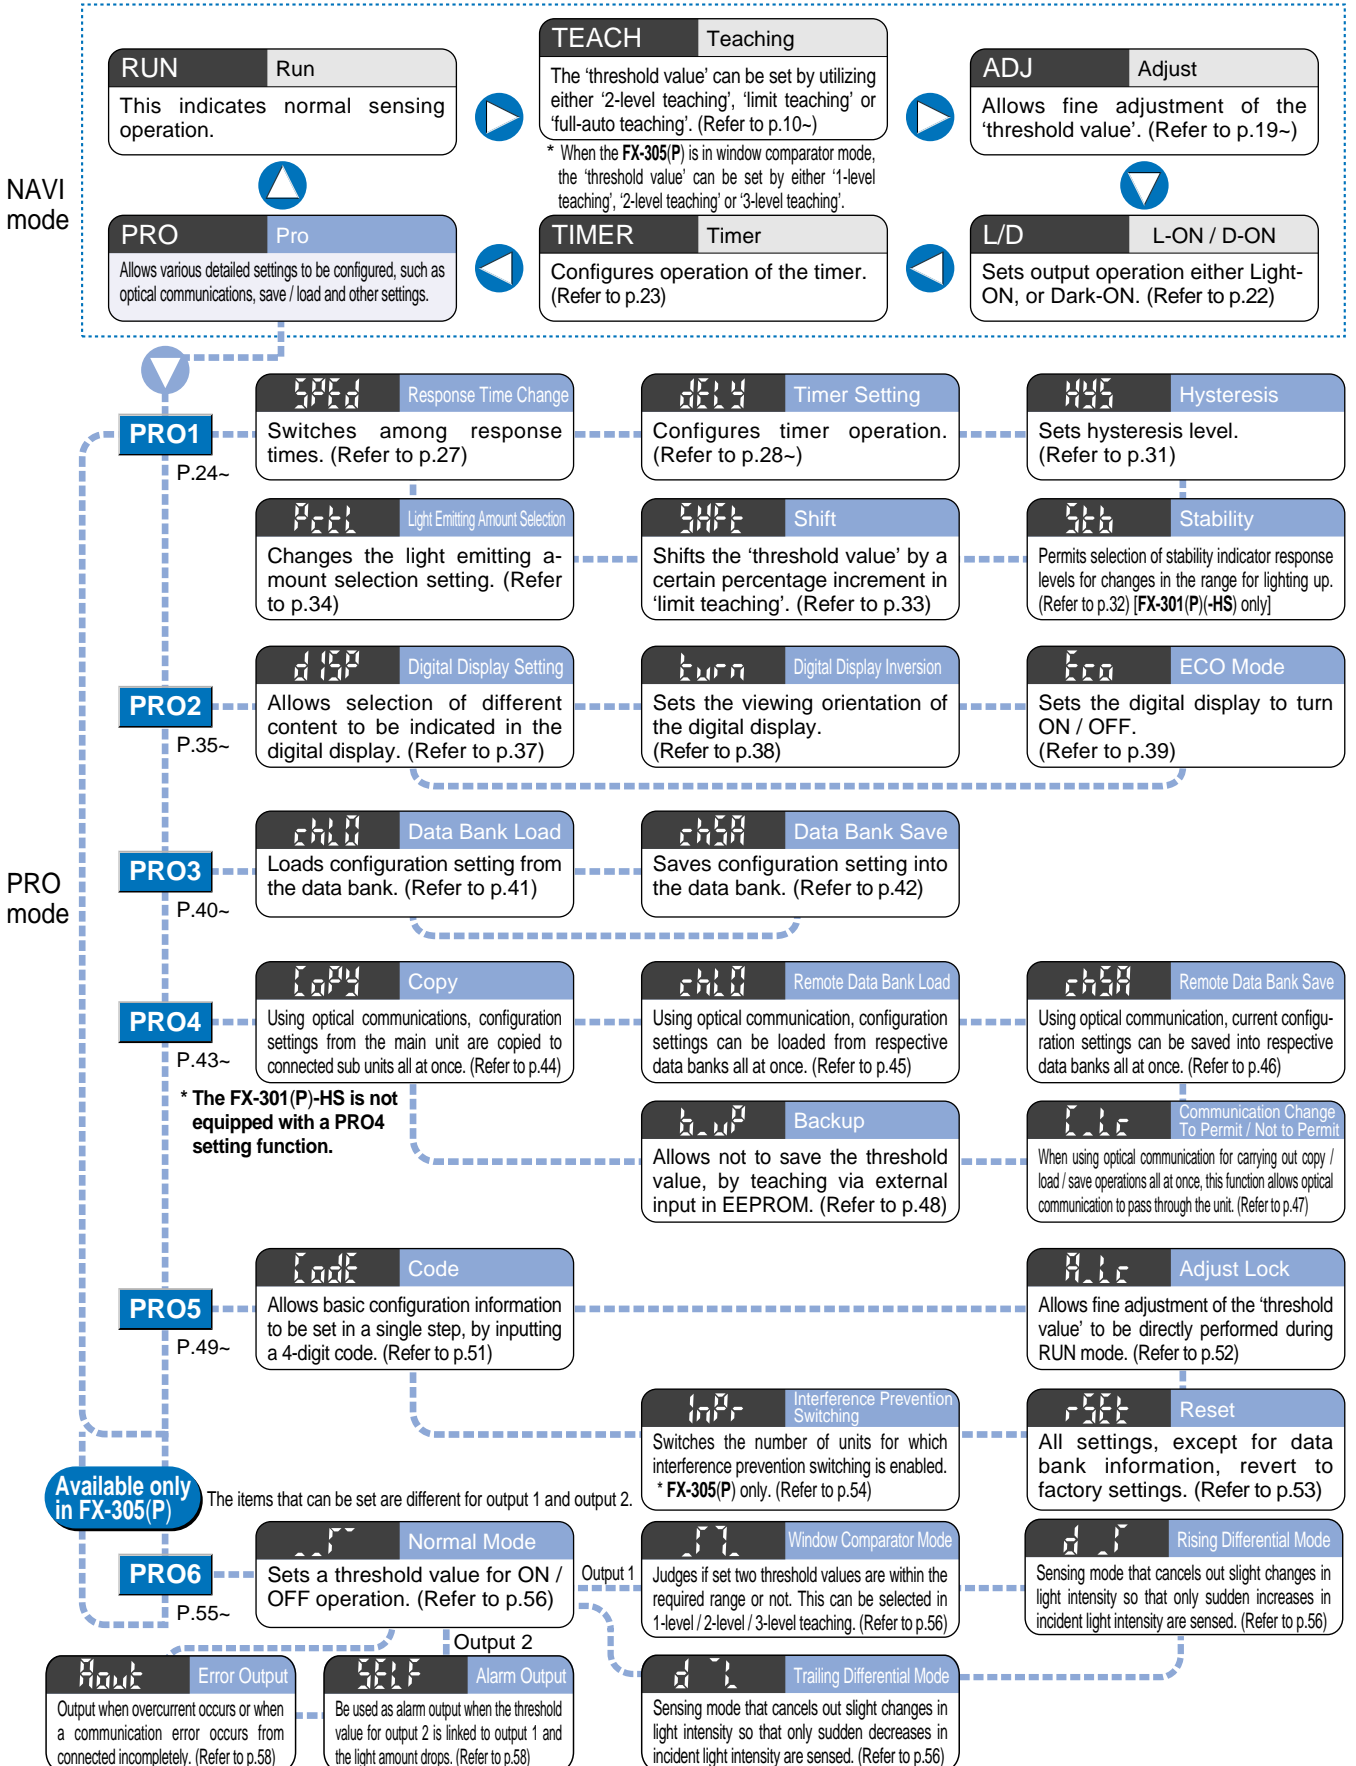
NAVI mode

RUN | Run
This indicates normal sensing operation.

TEACH | Teaching
The 'threshold value' can be set by utilizing either '2-level teaching', 'limit teaching' or 'full-auto teaching'. (Refer to p.10~)
* When the FX-305(P) is in window comparator mode, the 'threshold value' can be set by either '1-level teaching', '2-level teaching' or '3-level teaching'.

ADJ | Adjust
Allows fine adjustment of the 'threshold value'. (Refer to p.19~)

PRO | Pro
Allows various detailed settings to be configured, such as optical communications, save / load and other settings.

TIMER | Timer
Configures operation of the timer. (Refer to p.23)

L/D | L-ON / D-ON
Sets output operation either Light-ON, or Dark-ON. (Refer to p.22)

PRO mode

PRO1
P.24~

SPEd | Response Time Change
Switches among response times. (Refer to p.27)

dELY | Timer Setting
Configures timer operation. (Refer to p.28~)

HYS | Hysteresis
Sets hysteresis level. (Refer to p.31)

PctL | Light Emitting Amount Selection
Changes the light emitting amount selection setting. (Refer to p.34)

SHFt | Shift
Shifts the 'threshold value' by a certain percentage increment in 'limit teaching'. (Refer to p.33)

Stb | Stability
Permits selection of stability indicator response levels for changes in the range for lighting up. (Refer to p.32) [FX-301(P)(-HS) only]

PRO2
P.35~

dISP | Digital Display Setting
Allows selection of different content to be indicated in the digital display. (Refer to p.37)

turn | Digital Display Inversion
Sets the viewing orientation of the digital display. (Refer to p.38)

Eco | ECO Mode
Sets the digital display to turn ON / OFF. (Refer to p.39)

PRO3
P.40~

chLd | Data Bank Load
Loads configuration setting from the data bank. (Refer to p.41)

chSA | Data Bank Save
Saves configuration setting into the data bank. (Refer to p.42)

PRO4
P.43~

CoPY | Copy
Using optical communications, configuration settings from the main unit are copied to connected sub units all at once. (Refer to p.44)

chLd | Remote Data Bank Load
Using optical communication, configuration settings can be loaded from respective data banks all at once. (Refer to p.45)

chSA | Remote Data Bank Save
Using optical communication, current configuration settings can be saved into respective data banks all at once. (Refer to p.46)

* The FX-301(P)-HS is not equipped with a PRO4 setting function.

b_uP | Backup
Allows not to save the threshold value, by teaching via external input in EEPROM. (Refer to p.48)

C_Lc | Communication Change To Permit / Not to Permit
When using optical communication for carrying out copy / load / save operations all at once, this function allows optical communication to pass through the unit. (Refer to p.47)

PRO5
P.49~

CodE | Code
Allows basic configuration information to be set in a single step, by inputting a 4-digit code. (Refer to p.51)

A_Lc | Adjust Lock
Allows fine adjustment of the 'threshold value' to be directly performed during RUN mode. (Refer to p.52)

InPr | Interference Prevention Switching
Switches the number of units for which interference prevention switching is enabled. * FX-305(P) only. (Refer to p.54)

rSEt | Reset
All settings, except for data bank information, revert to factory settings. (Refer to p.53)

Available only in FX-305(P)
The items that can be set are different for output 1 and output 2.

PRO6
P.55~

Normal Mode
Sets a threshold value for ON / OFF operation. (Refer to p.56)

Output 1

Window Comparator Mode
Judges if set two threshold values are within the required range or not. This can be selected in 1-level / 2-level / 3-level teaching. (Refer to p.56)

Rising Differential Mode
Sensing mode that cancels out slight changes in light intensity so that only sudden increases in incident light intensity are sensed. (Refer to p.56)

Output 2

Aout | Error Output
Output when overcurrent occurs or when a communication error occurs from connected incompletely. (Refer to p.58)

SELF | Alarm Output
Be used as alarm output when the threshold value for output 2 is linked to output 1 and the light amount drops. (Refer to p.58)

Trailing Differential Mode
Sensing mode that cancels out slight changes in light intensity so that only sudden decreases in incident light intensity are sensed. (Refer to p.56)